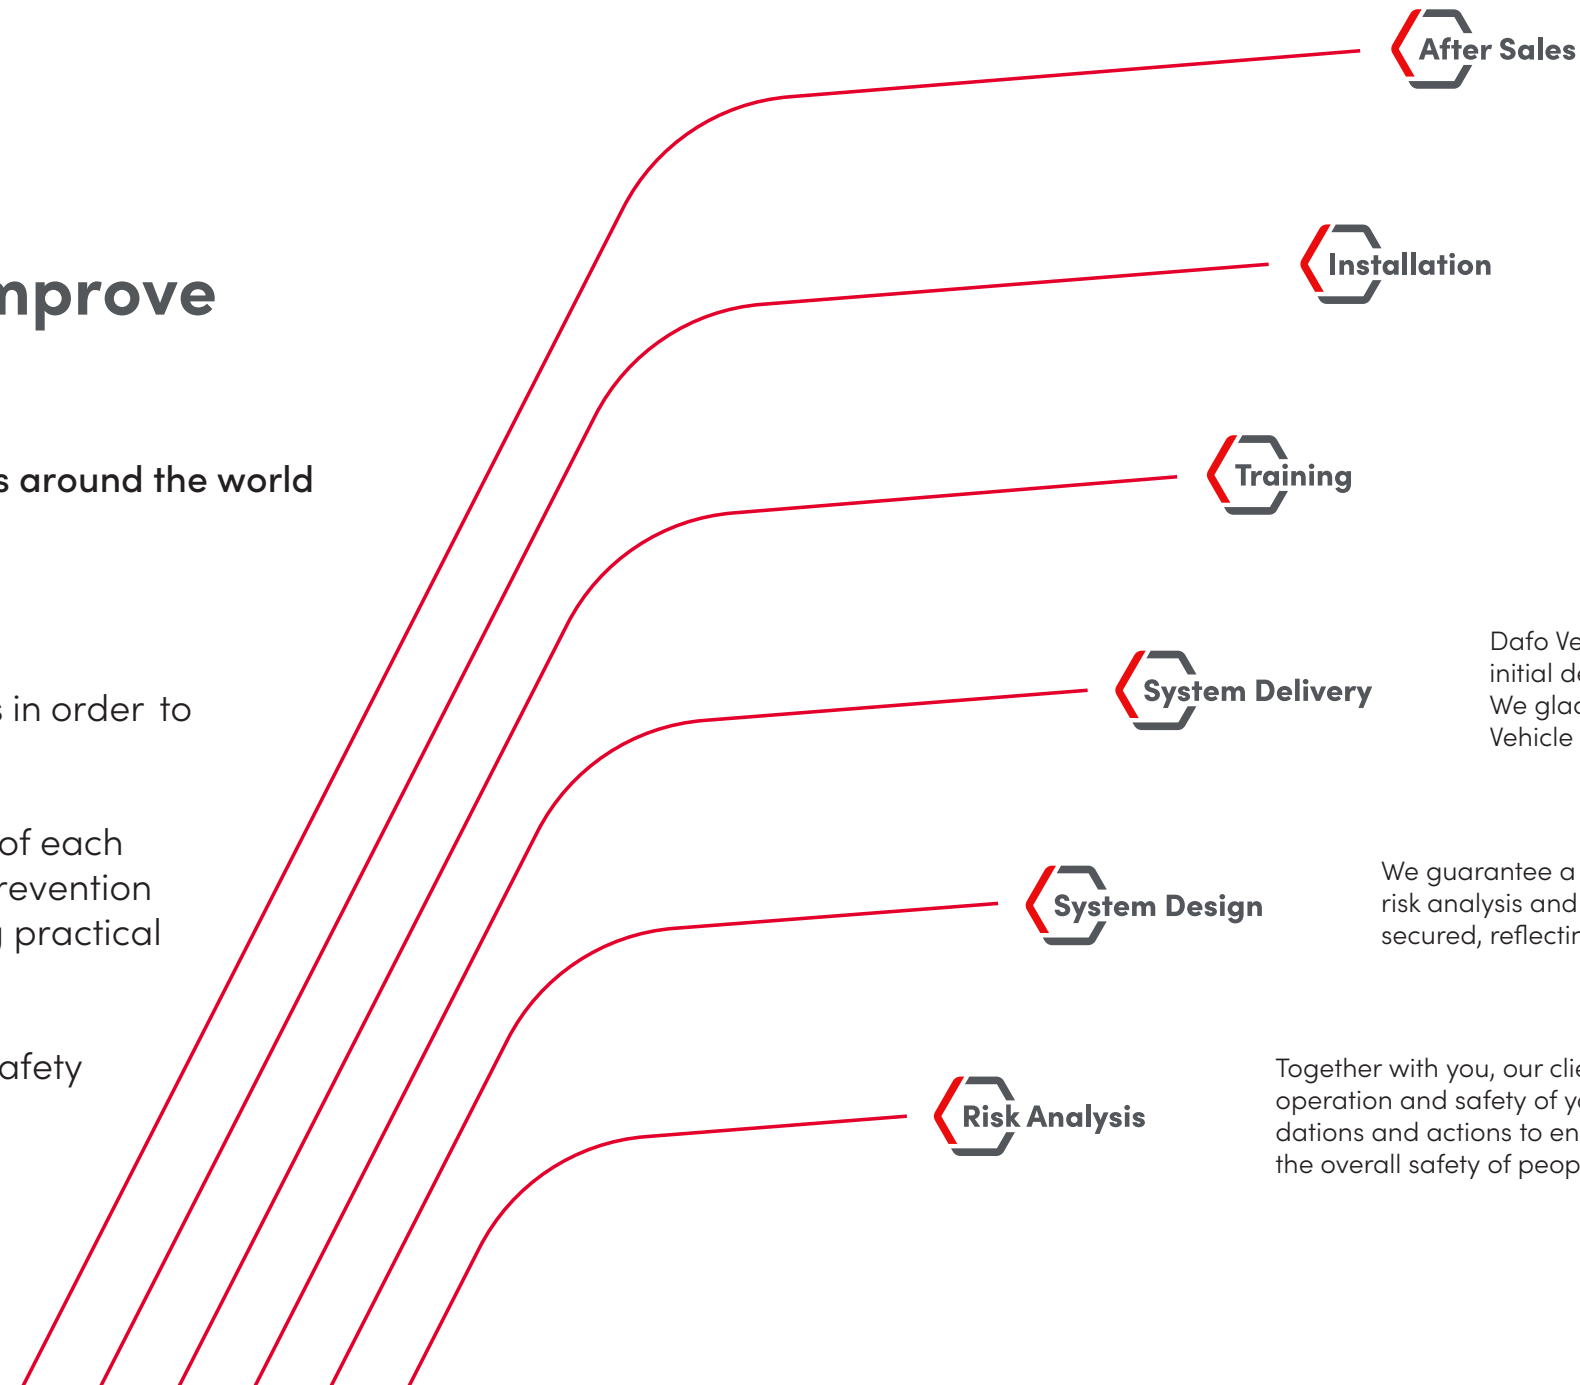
mprove

s around the world

s in order to

of each
revention
practical

afety

After Sales

Installation

Training

System Delivery

Dafo Ve
initial d
We glad
Vehicle

System Design

We guarantee a
risk analysis and
secured, reflectir

Risk Analysis

Together with you, our clie
operation and safety of y
dations and actions to en
the overall safety of peop